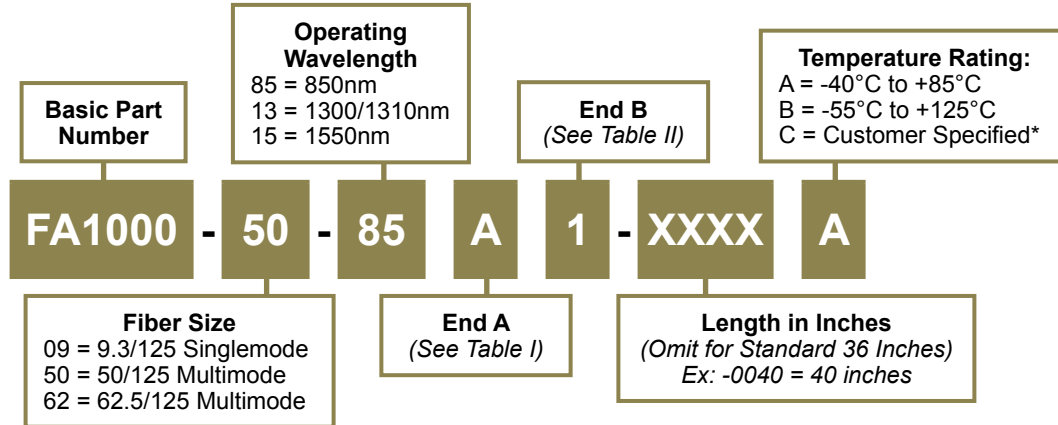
Basic Part Number

Operating Wavelength
85 = 850nm
13 = 1300/1310nm
15 = 1550nm

End B
(See Table II)

Temperature Rating:
A = -40°C to +85°C
B = -55°C to +125°C
C = Customer Specified*

FA1000 - 50 - 85 A 1 - XXXX A

Fiber Size
09 = 9.3/125 Singlemode
50 = 50/125 Multimode
62 = 62.5/125 Multimode

End A
(See Table I)

Length in Inches
(Omit for Standard 36 Inches)
Ex: -0040 = 40 inches